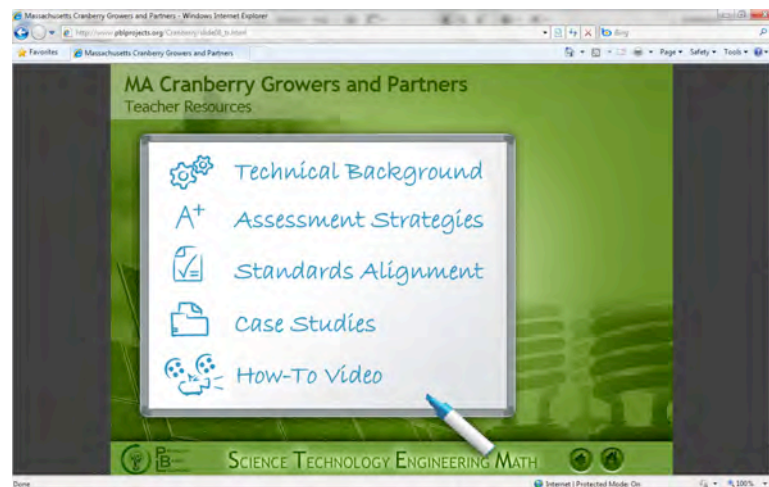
Massachusetts Cranberry Growers and Partners - Windows Internet Explorer

http://www.pblprojects.org/Cranberry/slide08_tr.html

Bing

Favorites
Massachusetts Cranberry Growers and Partners

Page ▾ Safety ▾ Tools ▾

MA Cranberry Growers and Partners
Teacher Resources

Technical Background

A+ Assessment Strategies

Standards Alignment

Case Studies

How-To Video

PBL

SCIENCE TECHNOLOGY ENGINEERING MATH

Done
Internet | Protected Mode: On
100%